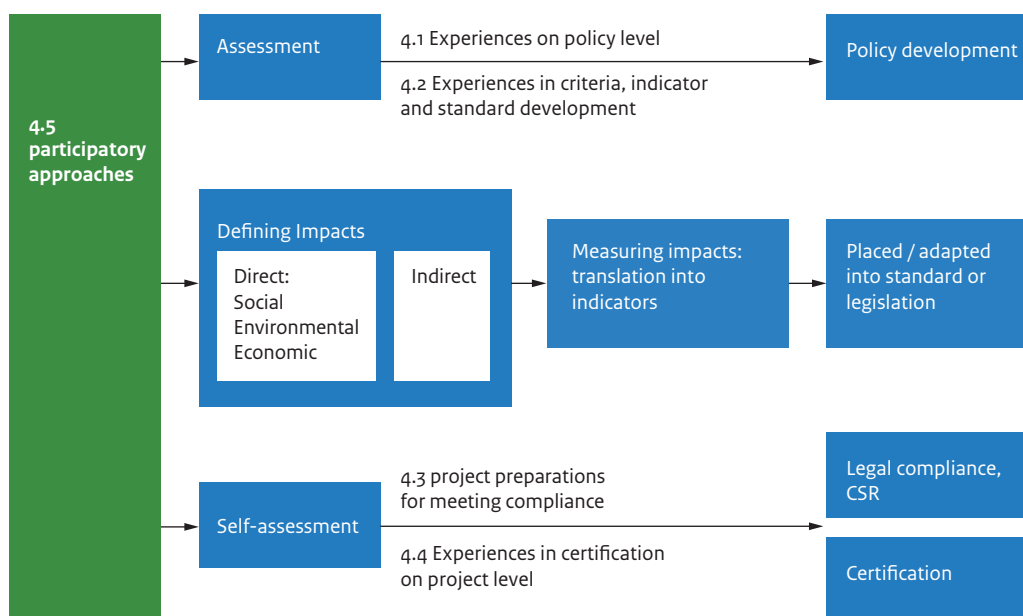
4.5 participatory approaches

Assessment

4.1 Experiences on policy level

4.2 Experiences in criteria, indicator and standard development

Policy development

Defining Impacts

Direct:
Social
Environmental
Economic

Indirect

Measuring impacts: translation into indicators

Placed / adapted into standard or legislation

Self-assessment

4.3 project preparations for meeting compliance

4.4 Experiences in certification on project level

Legal compliance, CSR

Certification